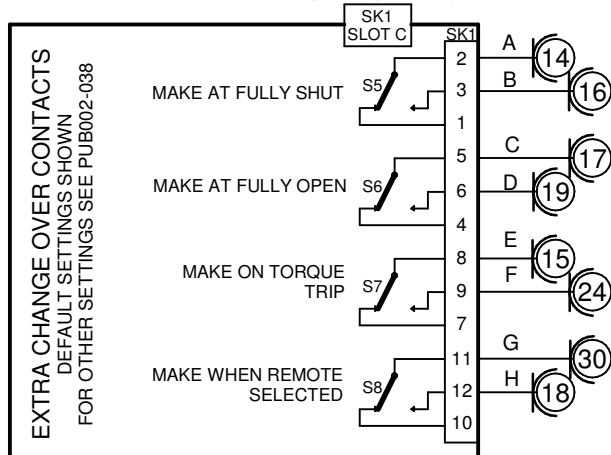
EXTRA CHANGE OVER CONTACTS
DEFAULT SETTINGS SHOWN
FOR OTHER SETTINGS SEE PUB002-038

SK1
SLOT C

SK1

MAKE AT FULLY SHUT
S5
2
3
1

MAKE AT FULLY OPEN
S6
5
6
4

MAKE ON TORQUE TRIP
S7
8
9
7

MAKE WHEN REMOTE SELECTED
S8
11
12
10

A
14
B
16
C
17
D
19
E
15
F
24
G
30
H
18